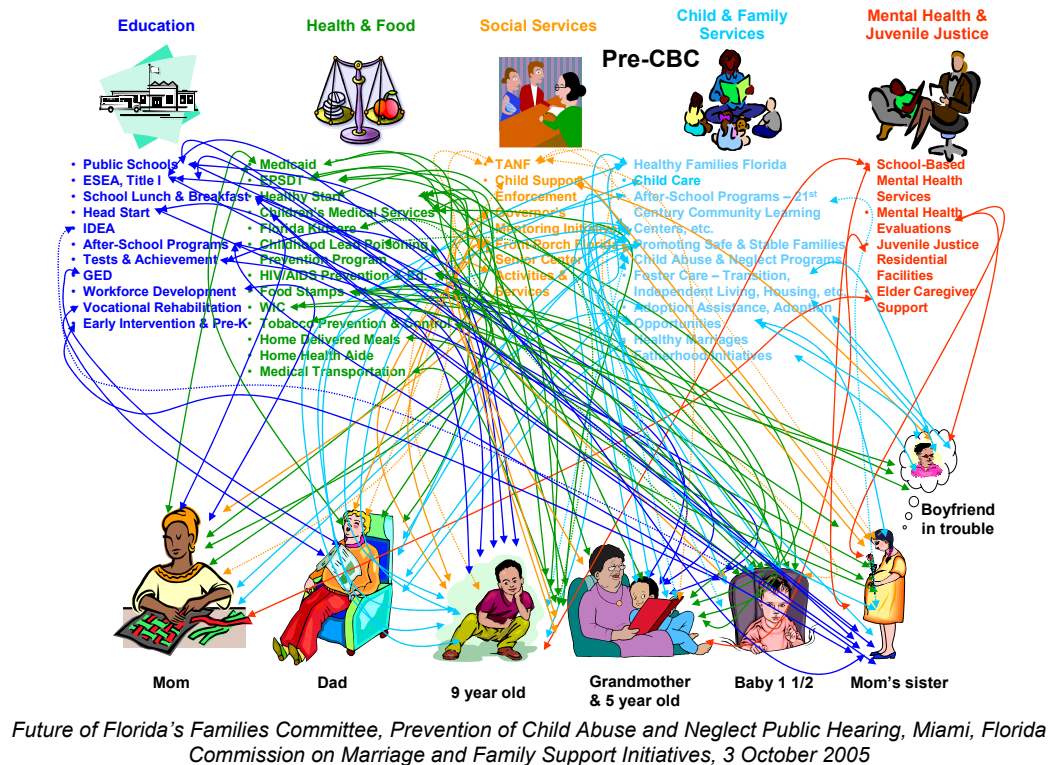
Education

Health & Food

Social Services

Child & Family Services

Mental Health & Juvenile Justice

Pre-CBC

• Public Schools
• ESEA, Title I
• School Lunch & Breakfast
• Head Start
• IDEA
• After-School Programs
• Tests & Achievement
• GED
• Workforce Development
• Vocational Rehabilitation
• Early Intervention & Pre-K

• Medicaid
• EPSDT
• Healthy Start
• Children's Medical Services
• Florida Kidcare
• Childhood Lead Poisoning Prevention Program
• HIV/AIDS Prevention & Ed.
• Food Stamps
• WIC
• Tobacco Prevention & Control
• Home Delivered Meals
• Home Health Aide
• Medical Transportation

• TANF
• Child Support Enforcement
• Governor's Mentoring Initiative
• Front Porch Florida
• Senior Center Activities & Services

• Healthy Families Florida
• Child Care
• After-School Programs – 21st Century Community Learning Centers, etc.
• Promoting Safe & Stable Families
• Child Abuse & Neglect Programs
• Foster Care – Transition, Independent Living, Housing, etc.
• Adoption Assistance, Adoption Opportunities
• Healthy Marriages
• Fatherhood Initiatives

• School-Based Mental Health Services
• Mental Health Evaluations
• Juvenile Justice Residential Facilities
• Elder Caregiver Support

Boyfriend in trouble

Mom

Dad

9 year old

Grandmother & 5 year old

Baby 1 1/2

Mom's sister

Future of Florida's Families Committee, Prevention of Child Abuse and Neglect Public Hearing, Miami, Florida
Commission on Marriage and Family Support Initiatives, 3 October 2005